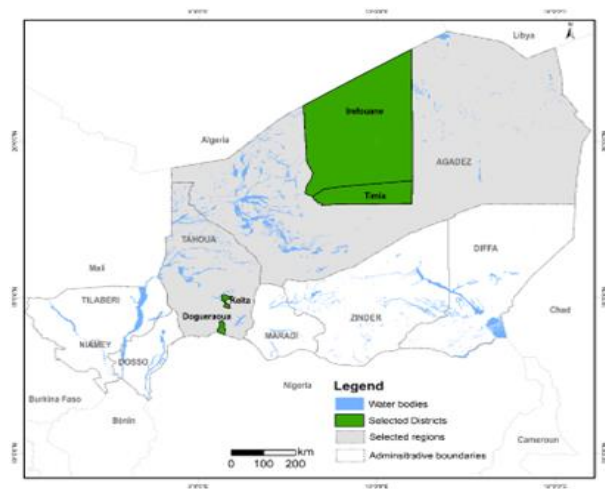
Libya
Iferouane
Algeria
AGADEZ
Tima
TAHOUA
DIFFA
Mali
TILABERI
Keita
Chad
Dogueraoua
ZINDER
NIAMEY
DOSSO
MARADI
Nigeria
Burkina Faso
Bénin
Cameroun
Legend
Water bodies
Selected Districts
Selected regions
Administrative boundaries
km
0 100 200